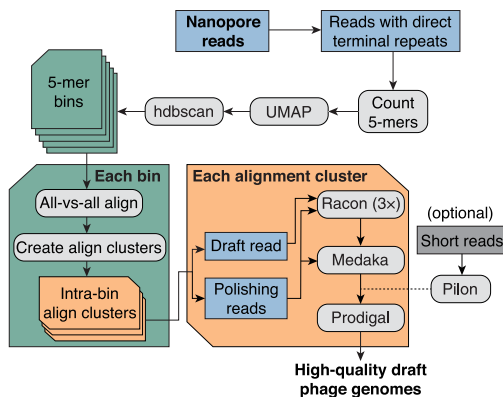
Nanopore reads

Reads with direct terminal repeats

Count 5-mers

UMAP

hdbscan

5-mer bins

Each bin

All-vs-all align

Create align clusters

Intra-bin align clusters

Each alignment cluster

Draft read

Polishing reads

Racon (3×)

Medaka

Prodigal

(optional)

Short reads

Pilon

High-quality draft phage genomes